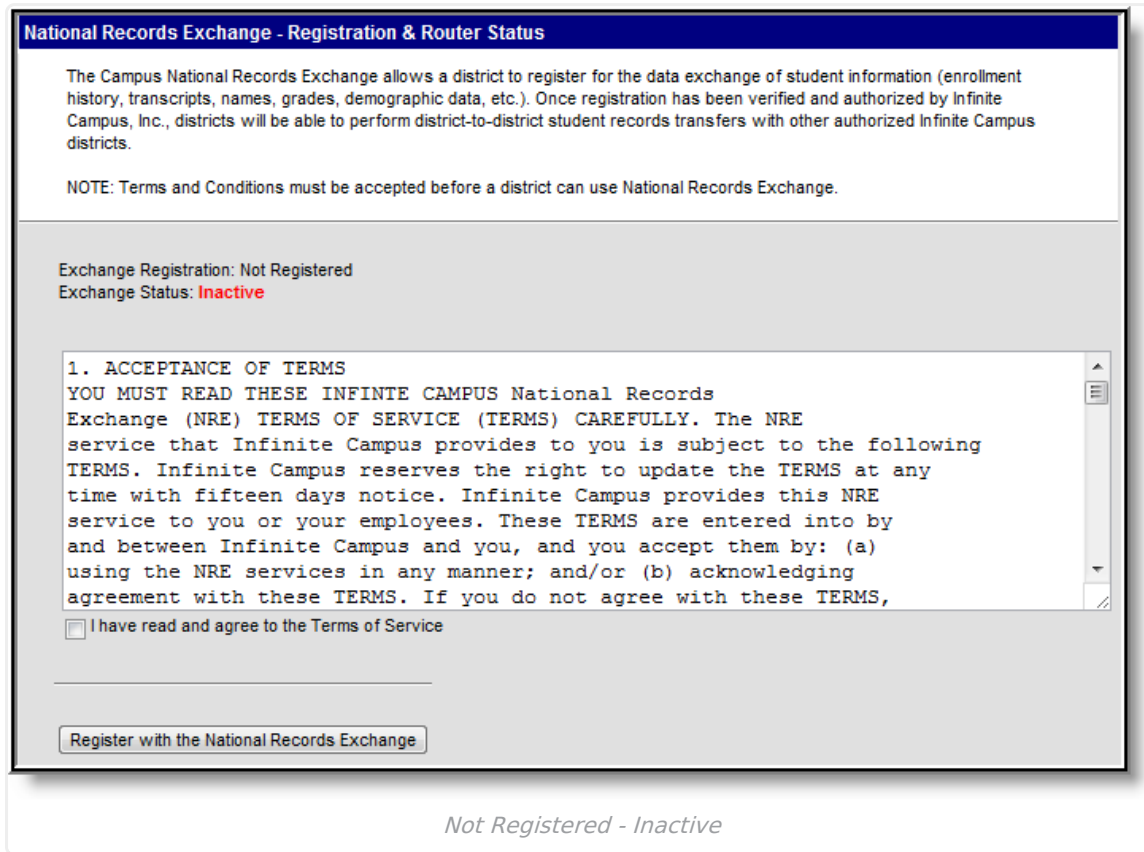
National Records Exchange - Registration & Router Status

The Campus National Records Exchange allows a district to register for the data exchange of student information (enrollment history, transcripts, names, grades, demographic data, etc.). Once registration has been verified and authorized by Infinite Campus, Inc., districts will be able to perform district-to-district student records transfers with other authorized Infinite Campus districts.

NOTE: Terms and Conditions must be accepted before a district can use National Records Exchange.

Exchange Registration: Not Registered
Exchange Status: Inactive

1. ACCEPTANCE OF TERMS
YOU MUST READ THESE INFINTE CAMPUS National Records Exchange (NRE) TERMS OF SERVICE (TERMS) CAREFULLY. The NRE service that Infinite Campus provides to you is subject to the following TERMS. Infinite Campus reserves the right to update the TERMS at any time with fifteen days notice. Infinite Campus provides this NRE service to you or your employees. These TERMS are entered into by and between Infinite Campus and you, and you accept them by: (a) using the NRE services in any manner; and/or (b) acknowledging agreement with these TERMS. If you do not agree with these TERMS,

I have read and agree to the Terms of Service

Register with the National Records Exchange

Not Registered - Inactive